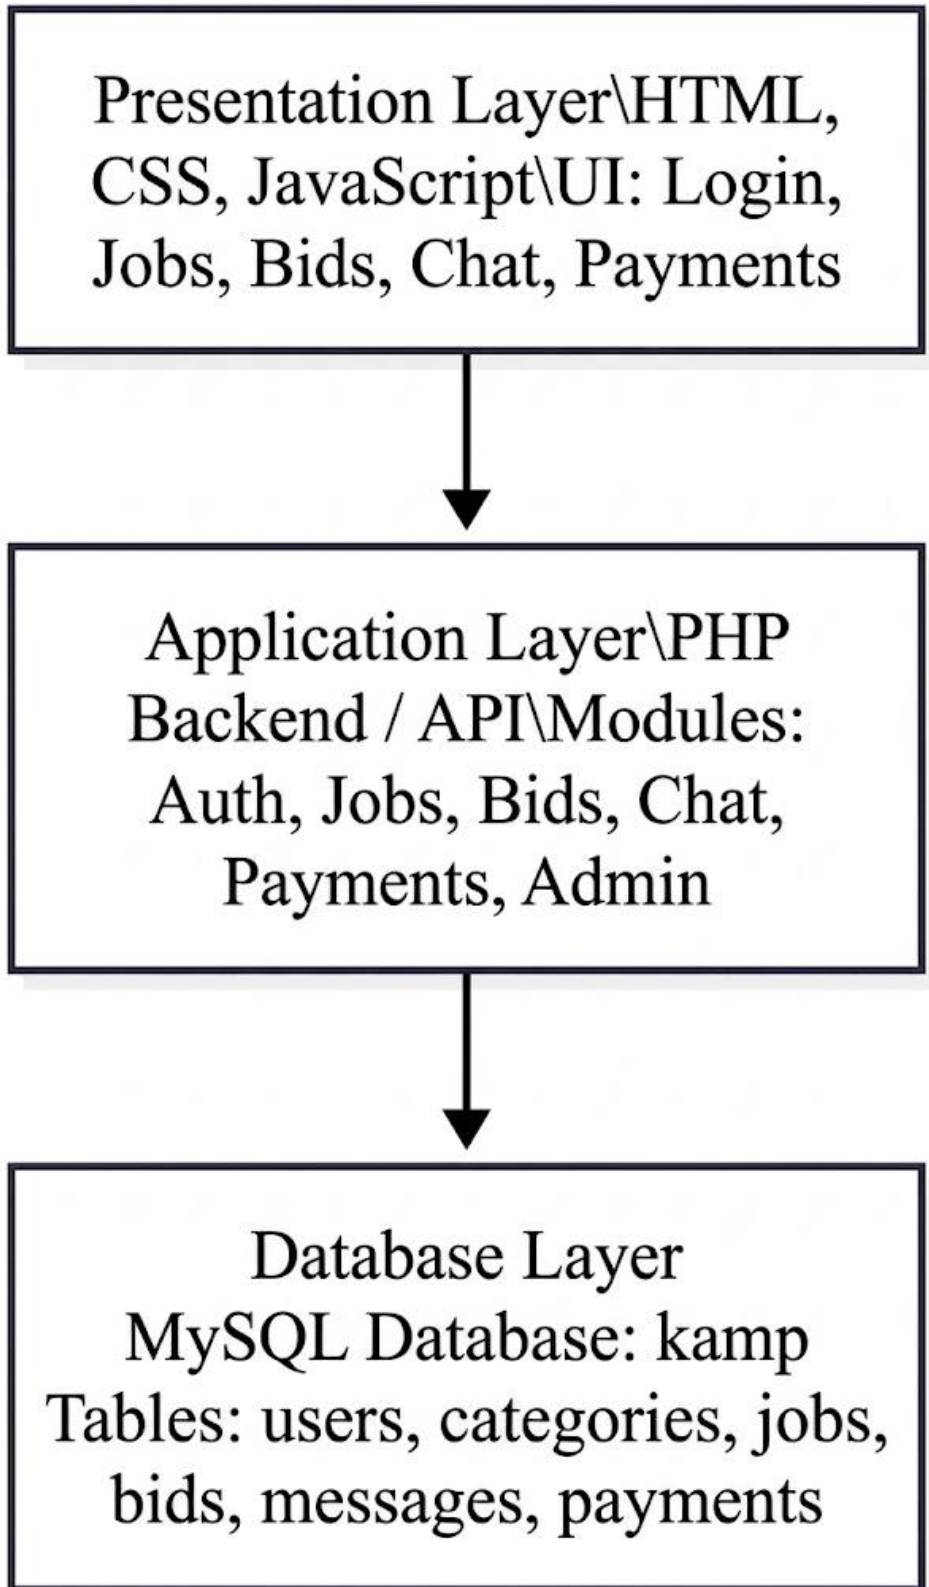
Presentation Layer\HTML, CSS, JavaScript\UI: Login, Jobs, Bids, Chat, Payments

Application Layer\PHP Backend / API\Modules: Auth, Jobs, Bids, Chat, Payments, Admin

Database Layer
MySQL Database: kamp
Tables: users, categories, jobs, bids, messages, payments